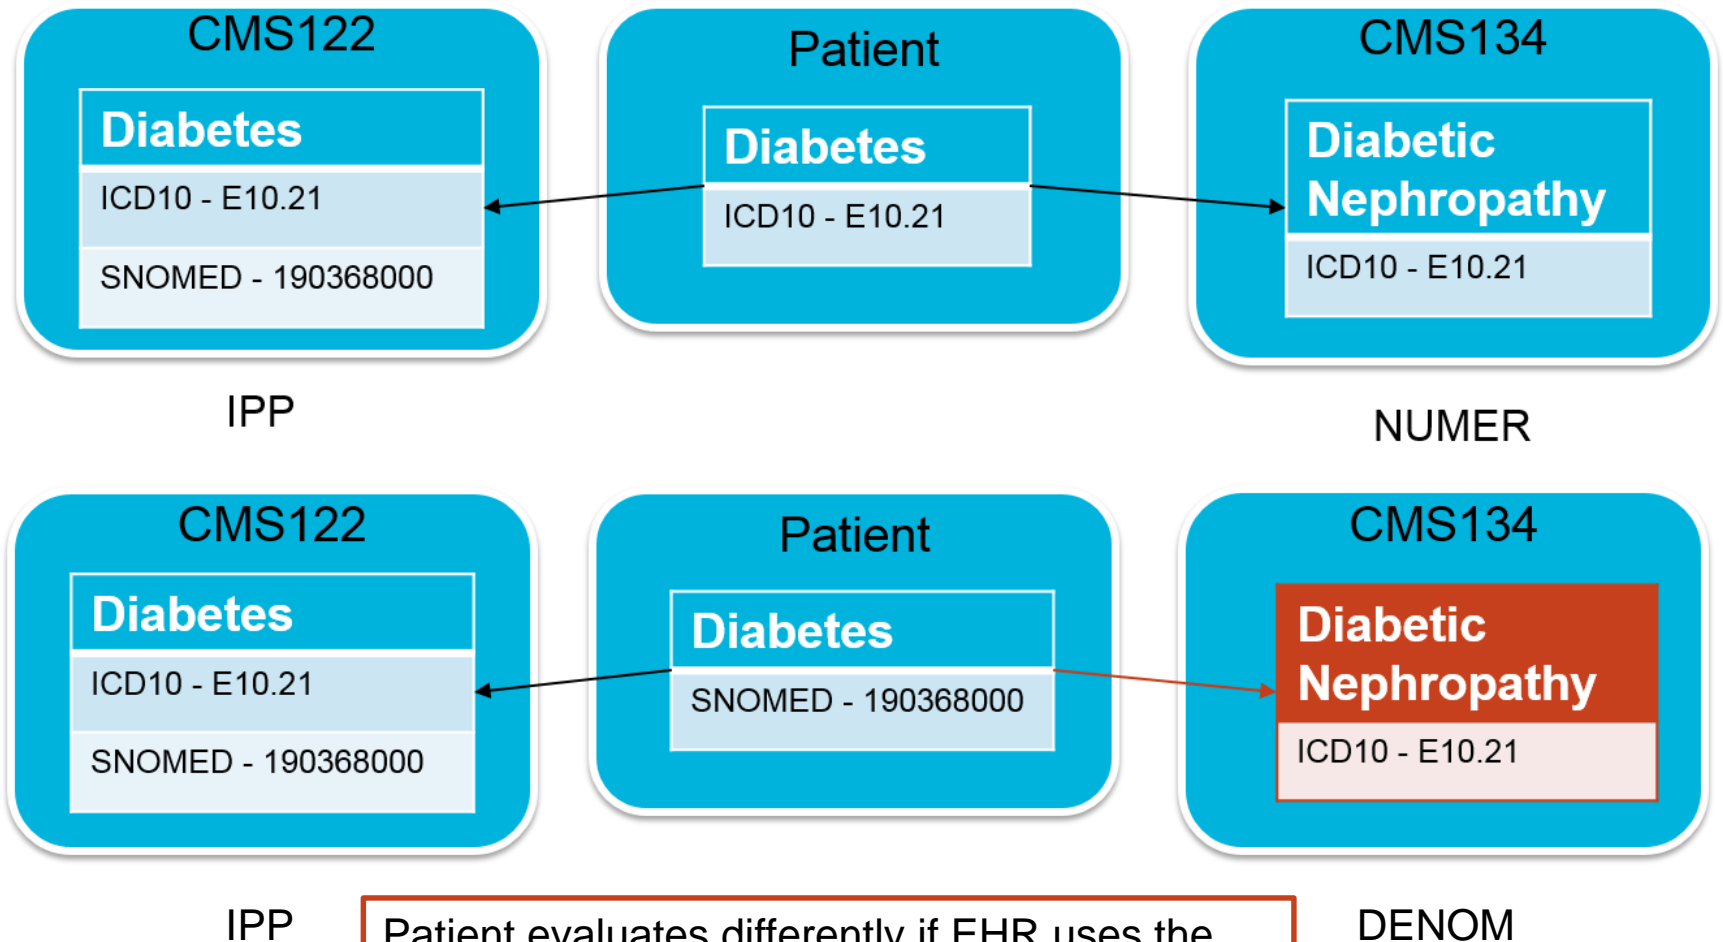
CMS122

Diabetes

ICD10 - E10.21

SNOMED - 190368000

Patient

Diabetes

ICD10 - E10.21

CMS134

Diabetic Nephropathy

ICD10 - E10.21

IPP

NUMER

CMS122

Diabetes

ICD10 - E10.21

SNOMED - 190368000

Patient

Diabetes

SNOMED - 190368000

CMS134

Diabetic Nephropathy

ICD10 - E10.21

IPP

Patient evaluates differently if EHR uses the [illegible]

DENOM